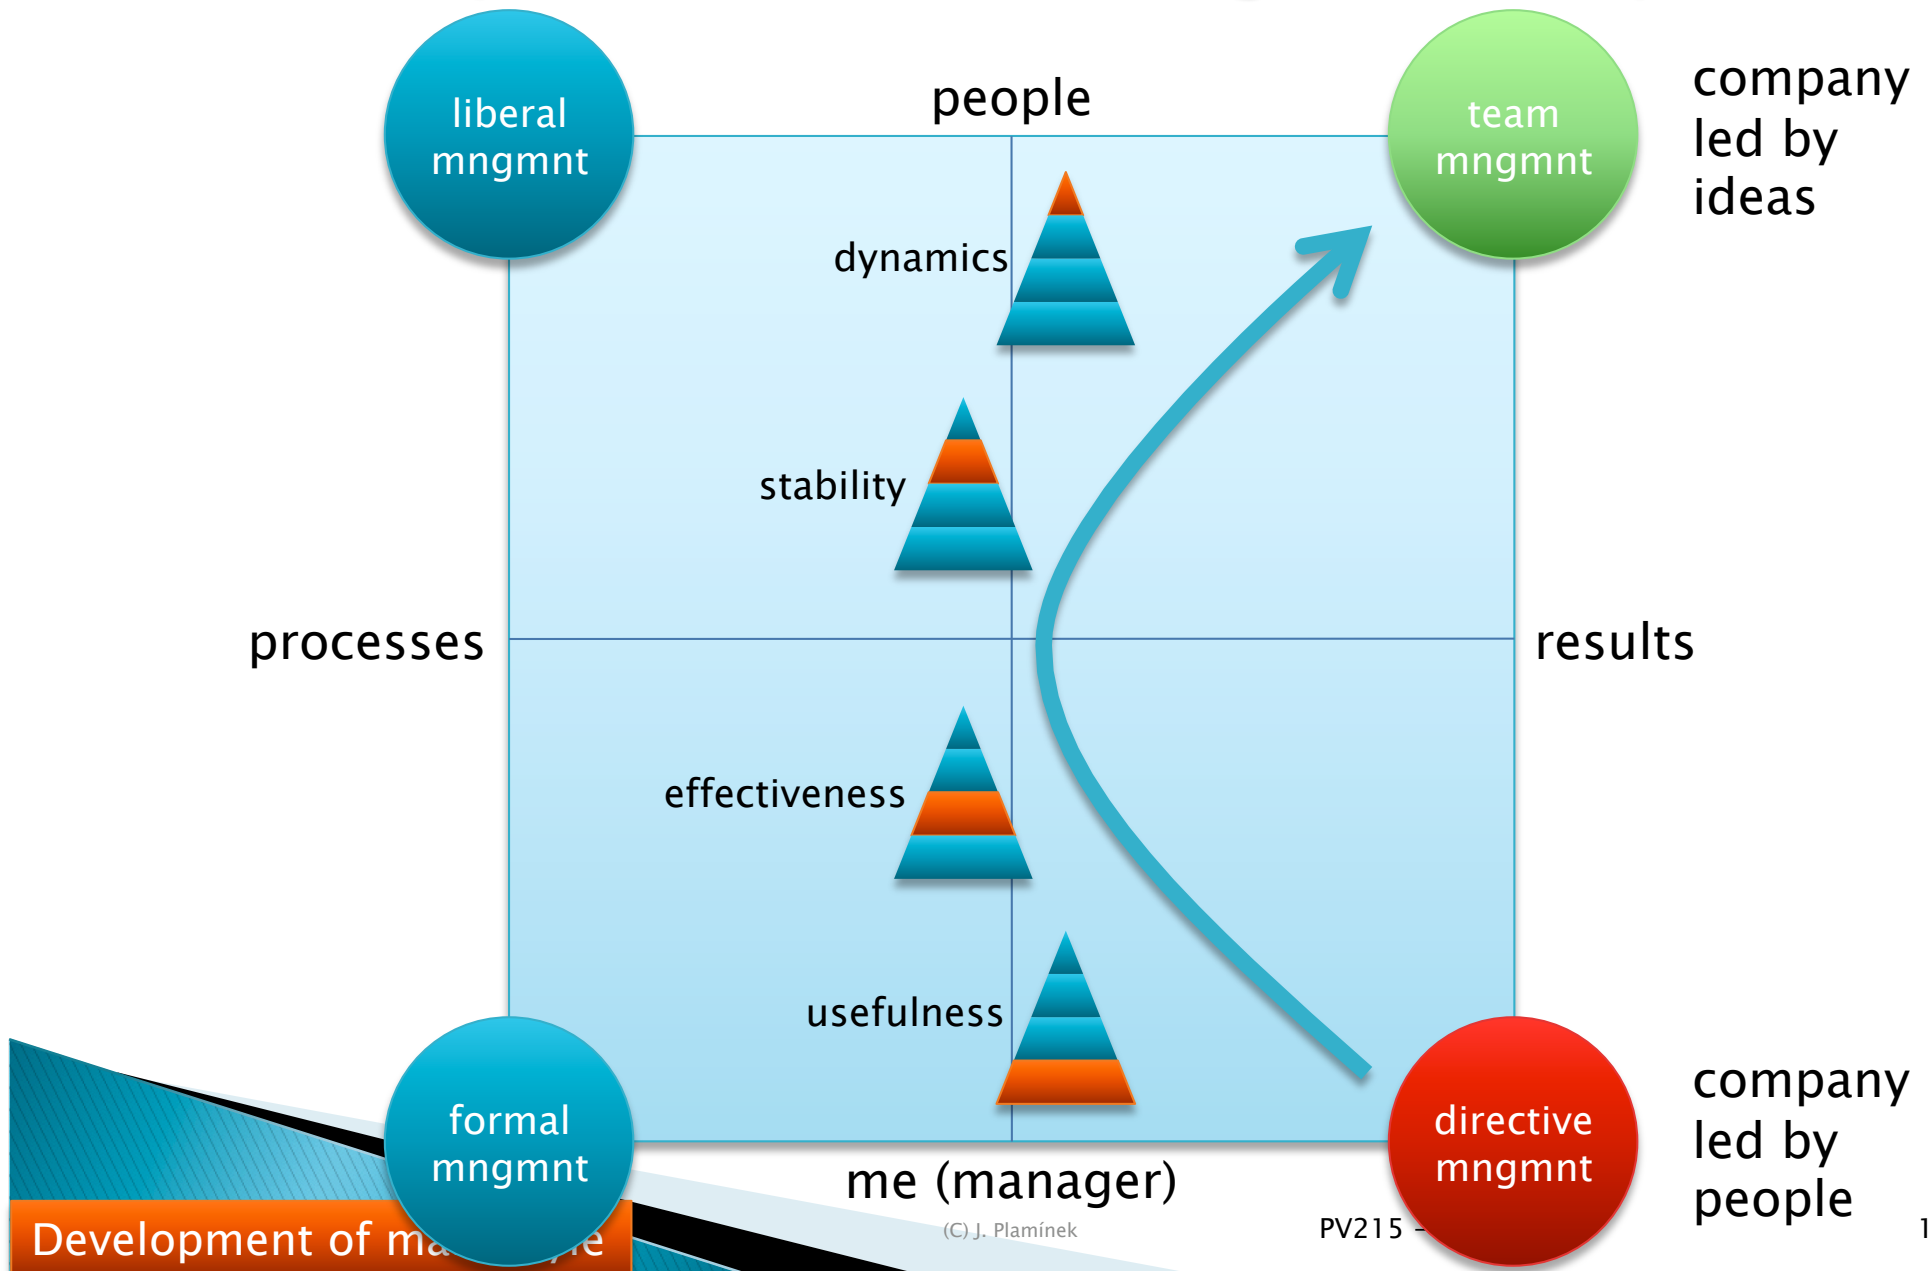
liberal mngmnt

people

team mngmnt

company led by ideas

dynamics

stability

processes

results

effectiveness

usefulness

formal mngmnt

directive mngmnt

company led by people

me (manager)

(C) J. Plamínek

PV215 -

1

Development of ma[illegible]le